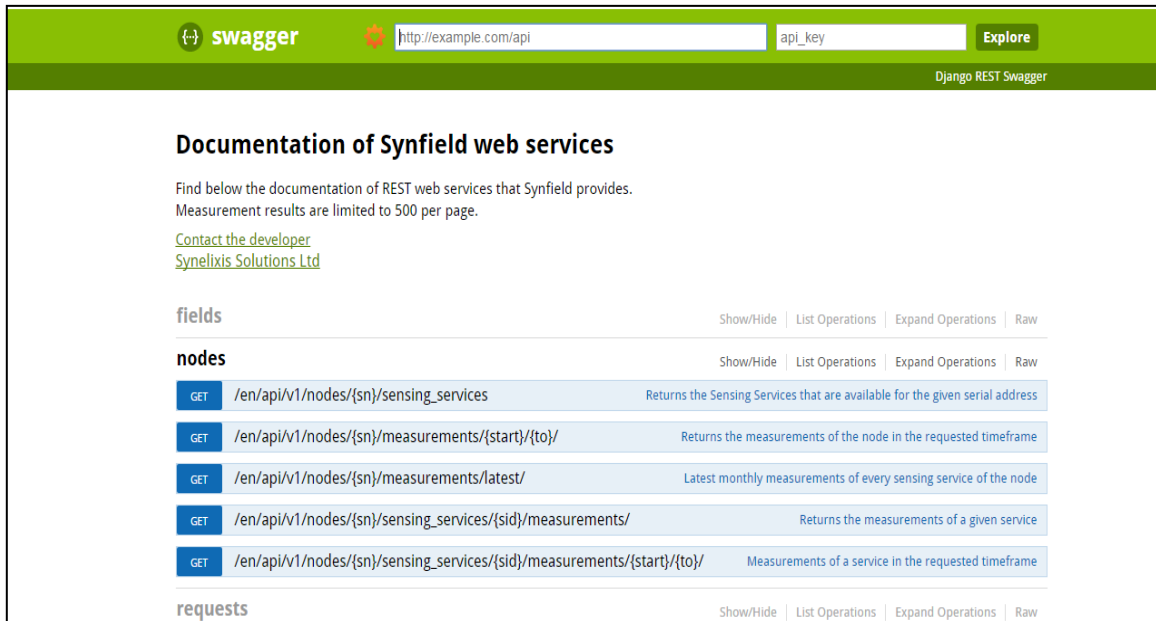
{-} swagger http://example.com/api api_key Explore

Django REST Swagger

Documentation of Synfield web services

Find below the documentation of REST web services that Synfield provides.
Measurement results are limited to 500 per page.

Contact the developer
Synelixis Solutions Ltd

fields Show/Hide | List Operations | Expand Operations | Raw

nodes Show/Hide | List Operations | Expand Operations | Raw

GET /en/api/v1/nodes/{sn}/sensing_services Returns the Sensing Services that are available for the given serial address

GET /en/api/v1/nodes/{sn}/measurements/{start}/{to}/ Returns the measurements of the node in the requested timeframe

GET /en/api/v1/nodes/{sn}/measurements/latest/ Latest monthly measurements of every sensing service of the node

GET /en/api/v1/nodes/{sn}/sensing_services/{sid}/measurements/ Returns the measurements of a given service

GET /en/api/v1/nodes/{sn}/sensing_services/{sid}/measurements/{start}/{to}/ Measurements of a service in the requested timeframe

requests Show/Hide | List Operations | Expand Operations | Raw